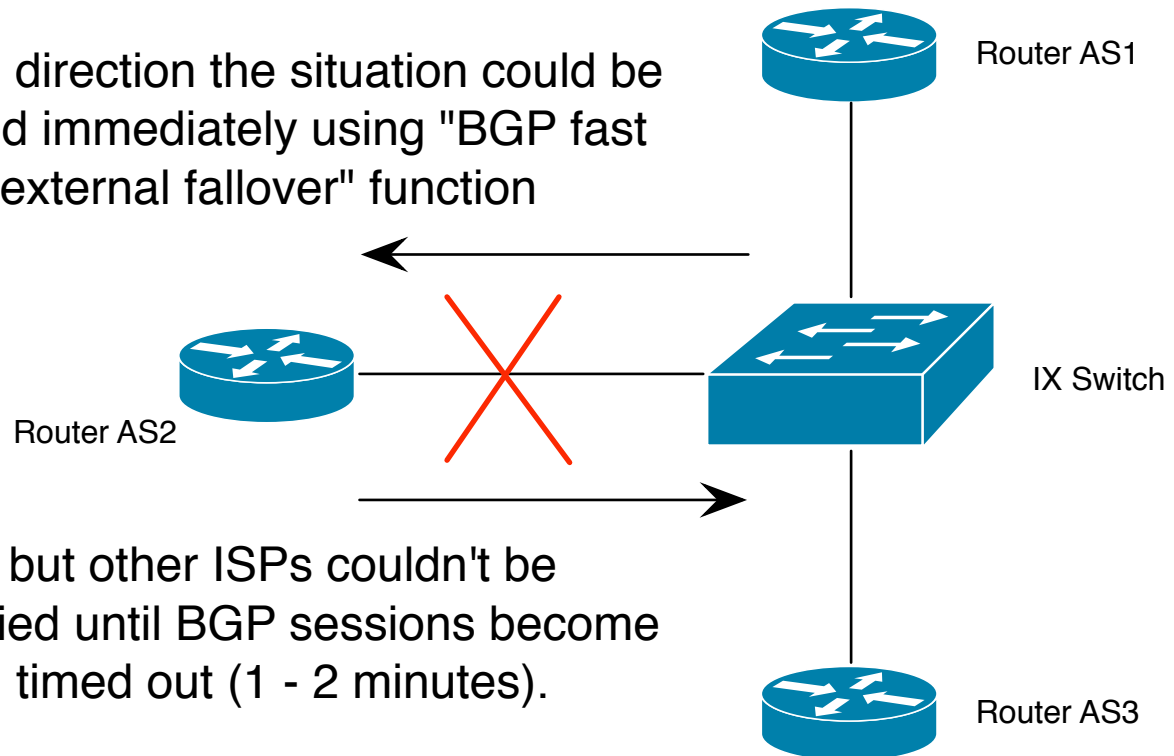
direction the situation could be d immediately using "BGP fast external fallover" function

Router AS1

Router AS2

IX Switch

but other ISPs couldn't be ied until BGP sessions become timed out (1 - 2 minutes).

Router AS3